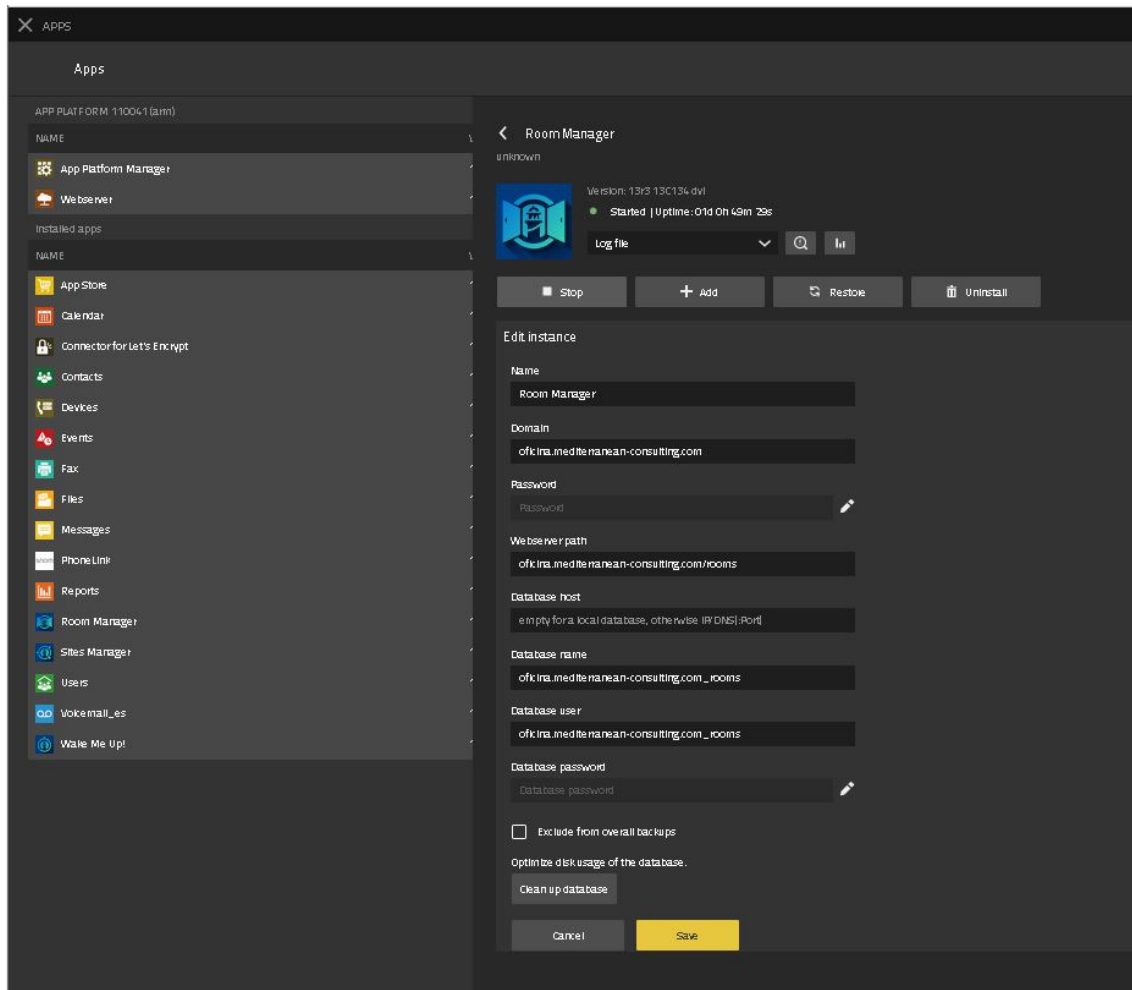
APPS

Apps

APP PLATFORM 110041 (arm)

NAME

App Platform Manager

Webserver

Installed apps

NAME

App Store

Calendar

Connector for Let's Encrypt

Contacts

Devices

Events

Fax

Files

Messages

PhoneLink

Reports

Room Manager

Sites Manager

Users

Voicemail_es

Wake Me Up!

Room Manager

unknown

Version: 13r3 13C134 dvl

Started | Uptime: 01d 0h 49m 29s

Log file

Stop

Add

Restore

Uninstall

Edit instance

Name

Room Manager

Domain

oficina.mediterranean-consulting.com

Password

Password

Webserver path

oficina.mediterranean-consulting.com/rooms

Database host

empty for a local database, otherwise IP/DNS[:Port]

Database name

oficina.mediterranean-consulting.com_rooms

Database user

oficina.mediterranean-consulting.com_rooms

Database password

Database password

Exclude from overall backups

Optimize disk usage of the database.

Clean up database

Cancel

Save